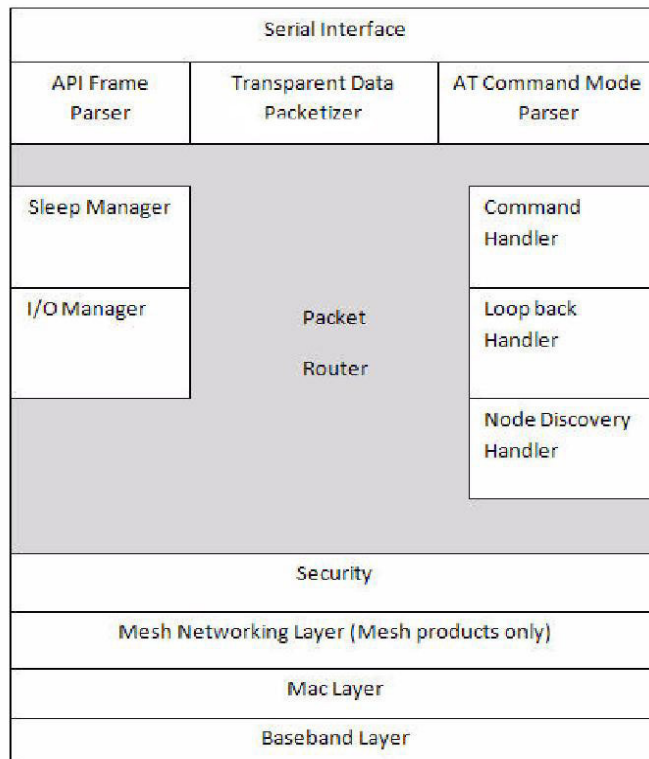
Serial Interface

API Frame Parser

Transparent Data Packetizer

AT Command Mode Parser

Sleep Manager

I/O Manager

Packet Router

Command Handler

Loop back Handler

Node Discovery Handler

Security

Mesh Networking Layer (Mesh products only)

Mac Layer

Baseband Layer